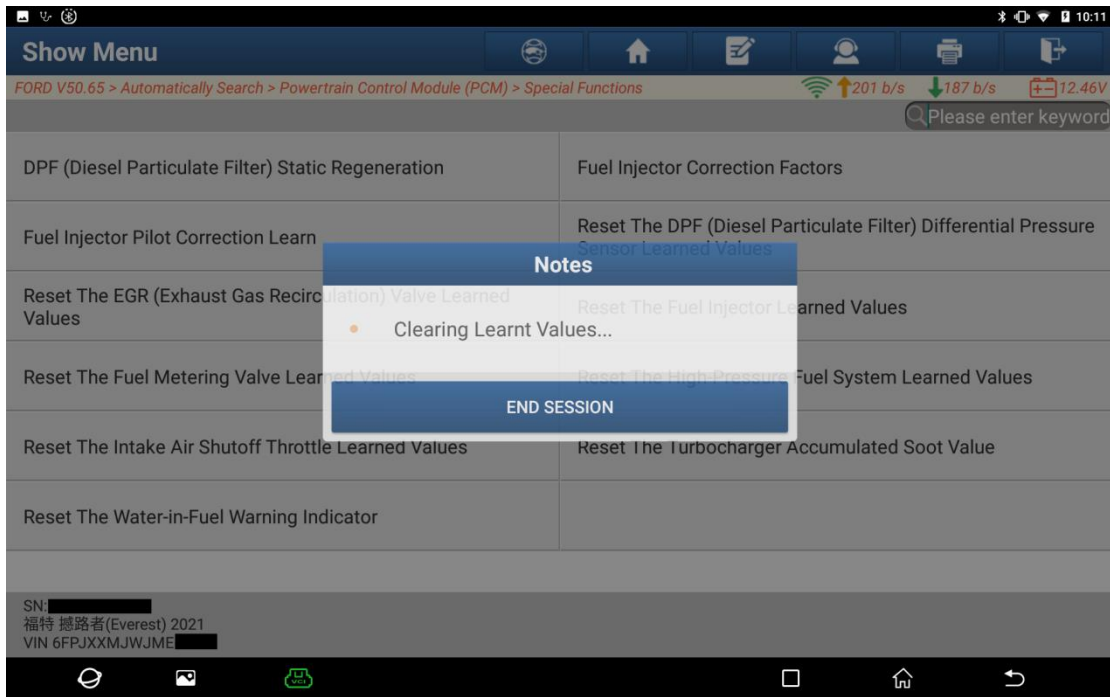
10:11

Show Menu

FORD V50.65 > Automatically Search > Powertrain Control Module (PCM) > Special Functions

201 b/s 187 b/s 12.46V

Please enter keyword

DPF (Diesel Particulate Filter) Static Regeneration

Fuel Injector Correction Factors

Fuel Injector Pilot Correction Learn

Reset The DPF (Diesel Particulate Filter) Differential Pressure Sensor Learned Values

Reset The EGR (Exhaust Gas Recirculation) Valve Learned Values

Reset The Fuel Injector Learned Values

Reset The Fuel Metering Valve Learned Values

Reset The High-Pressure Fuel System Learned Values

Reset The Intake Air Shutoff Throttle Learned Values

Reset The Turbocharger Accumulated Soot Value

Reset The Water-in-Fuel Warning Indicator

Notes

Clearing Learnt Values...

END SESSION

SN:
福特 撼路者(Everest) 2021
VIN 6FPJXXMJWJME